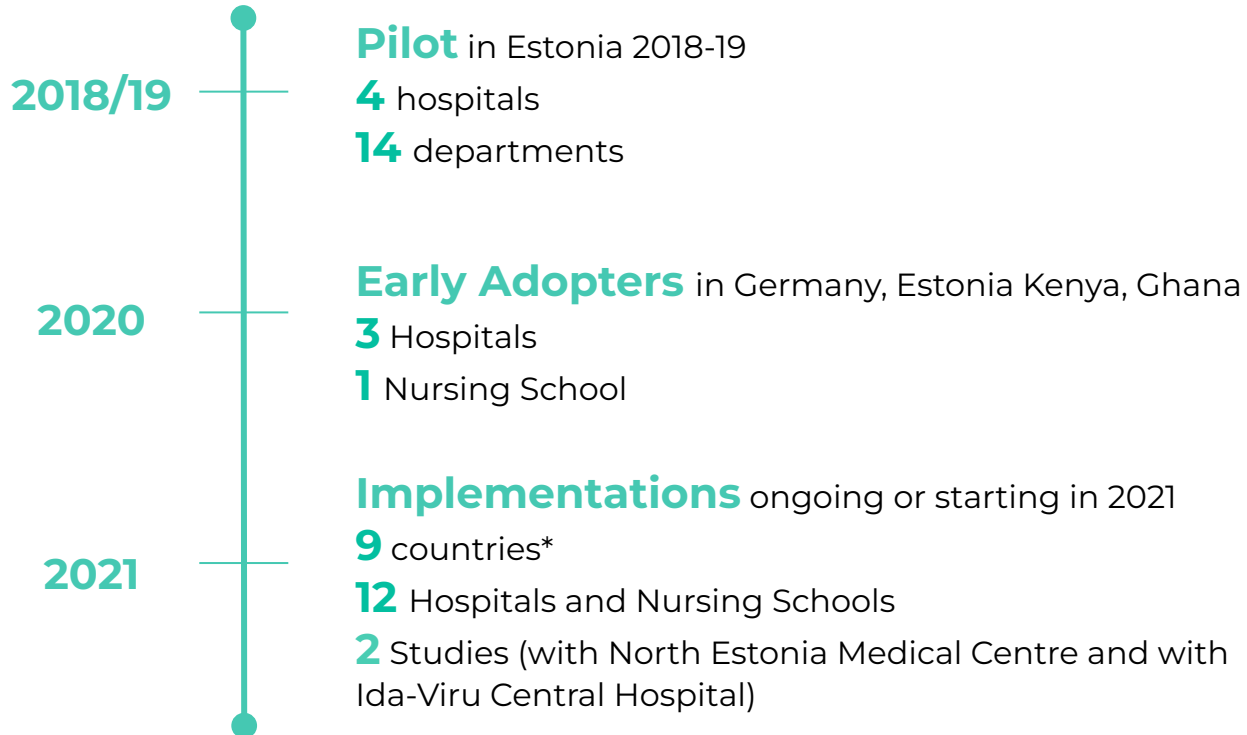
2018/19

Pilot in Estonia 2018-19
4 hospitals
14 departments

2020

Early Adopters in Germany, Estonia Kenya, Ghana
3 Hospitals
1 Nursing School

2021

Implementations ongoing or starting in 2021
9 countries*
12 Hospitals and Nursing Schools
2 Studies (with North Estonia Medical Centre and with Ida-Viru Central Hospital)